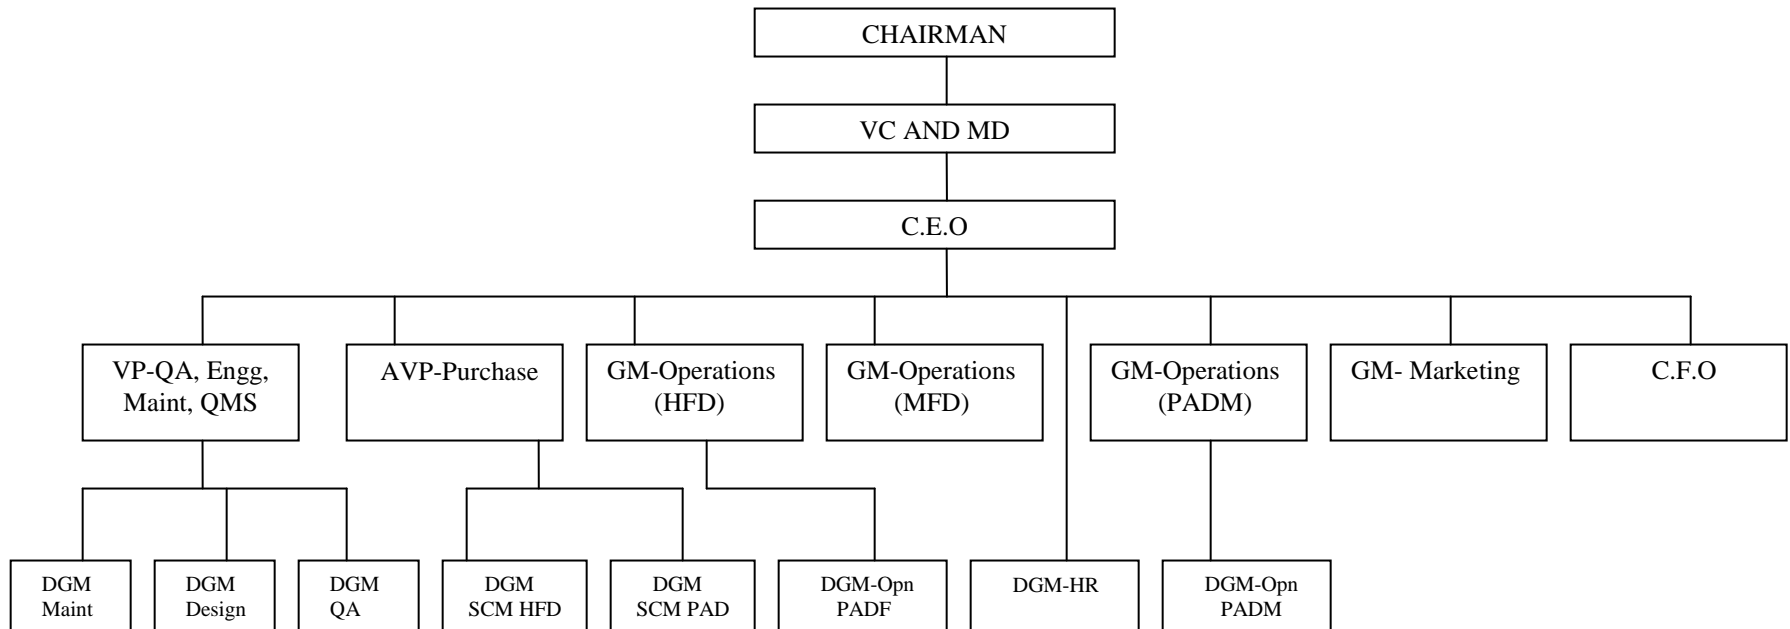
CHAIRMAN

VC AND MD

C.E.O

VP-QA, Engg, Maint, QMS

AVP-Purchase

GM-Operations (HFD)

GM-Operations (MFD)

GM-Operations (PADM)

GM- Marketing

C.F.O

DGM Maint

DGM Design

DGM QA

DGM SCM HFD

DGM SCM PAD

DGM-Opn PADF

DGM-HR

DGM-Opn PADM